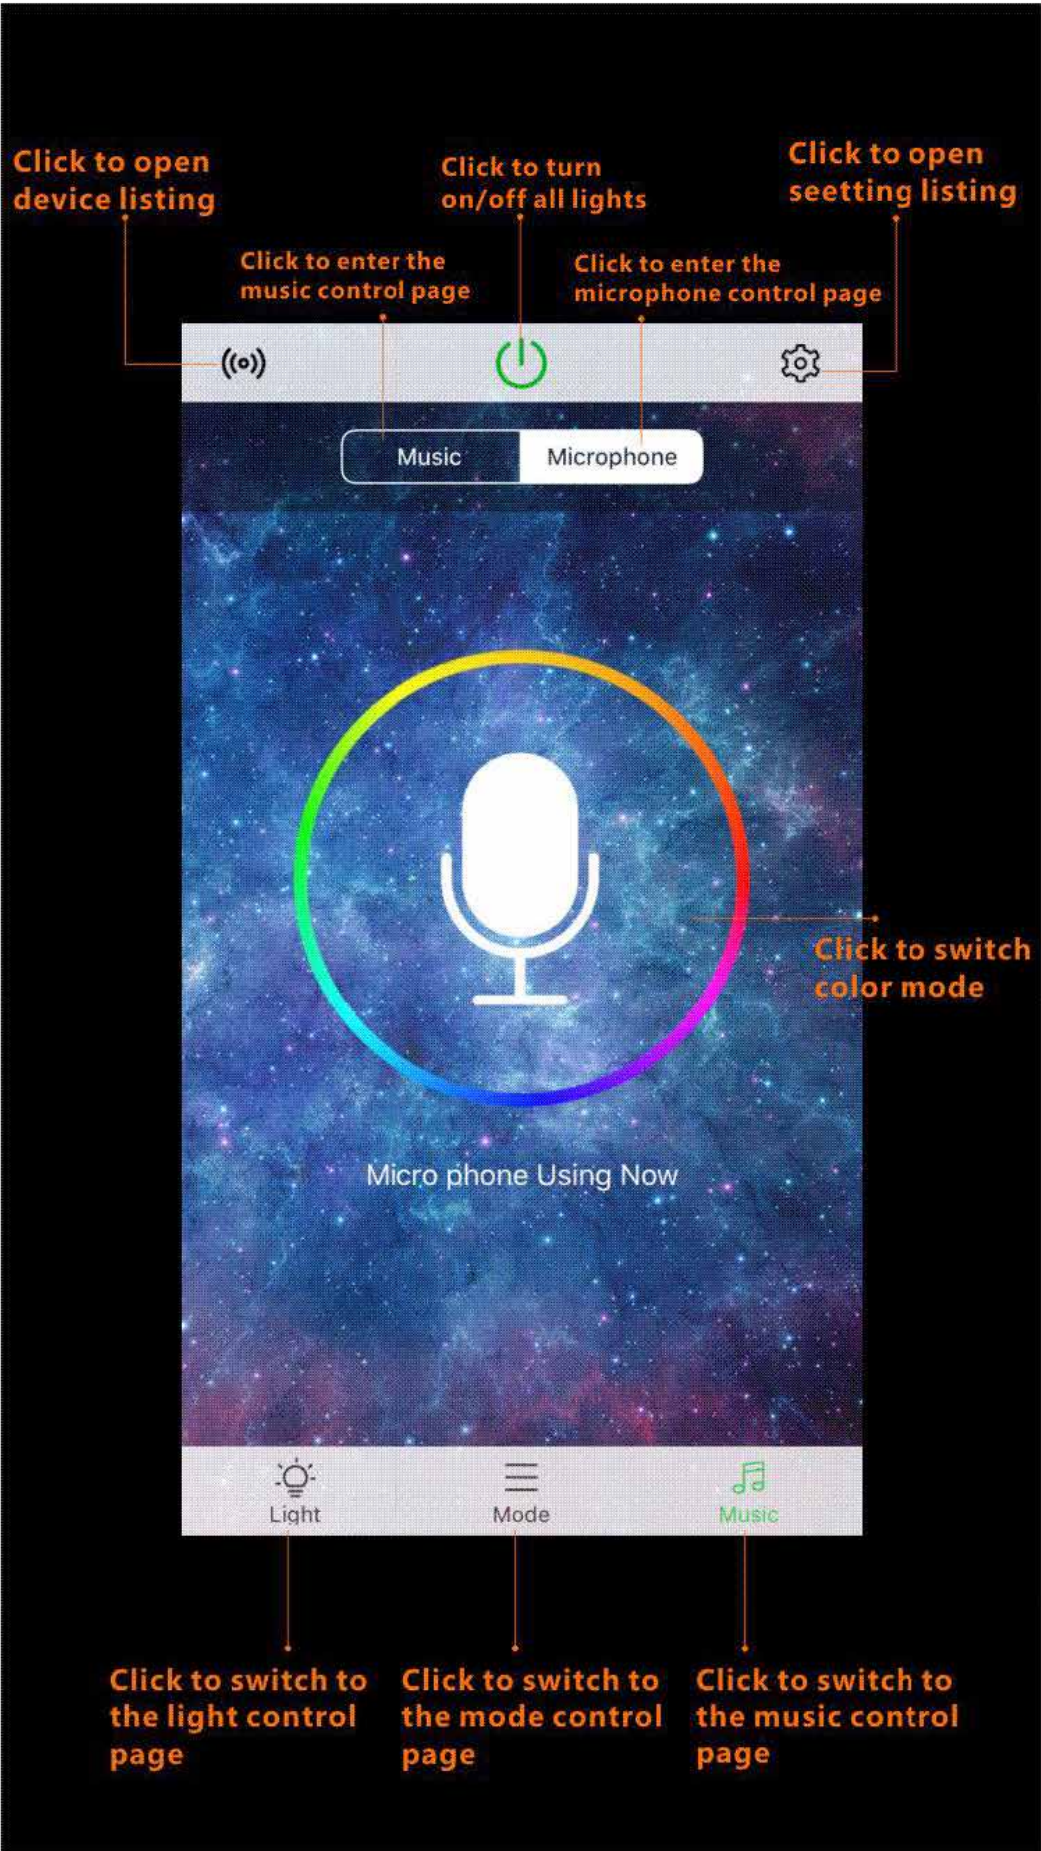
Click to open device listing

Click to turn on/off all lights

Click to open seetting listing

Click to enter the music control page

Click to enter the microphone control page

Music

Microphone

Click to switch color mode

Micro phone Using Now

Light

Mode

Music

Click to switch to the light control page

Click to switch to the mode control page

Click to switch to the music control page